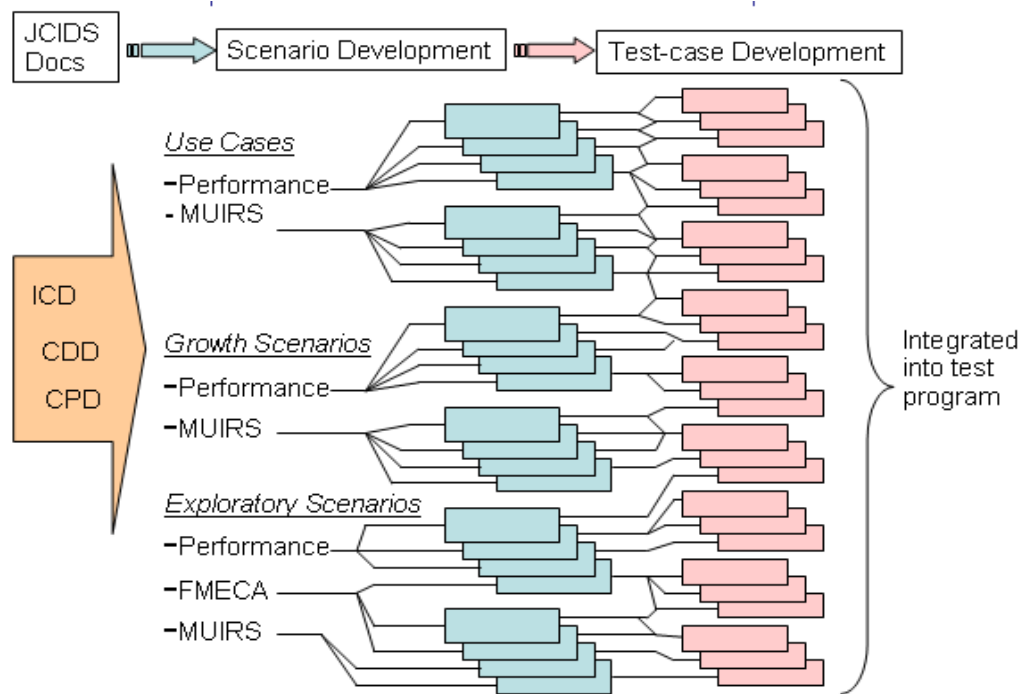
JCIDS Docs

Scenario Development

Test-case Development

ICD

CDD

CPD

Use Cases

-Performance

- MUIRS

Growth Scenarios

-Performance

-MUIRS

Exploratory Scenarios

-Performance

-FMECA

-MUIRS

Integrated into test program